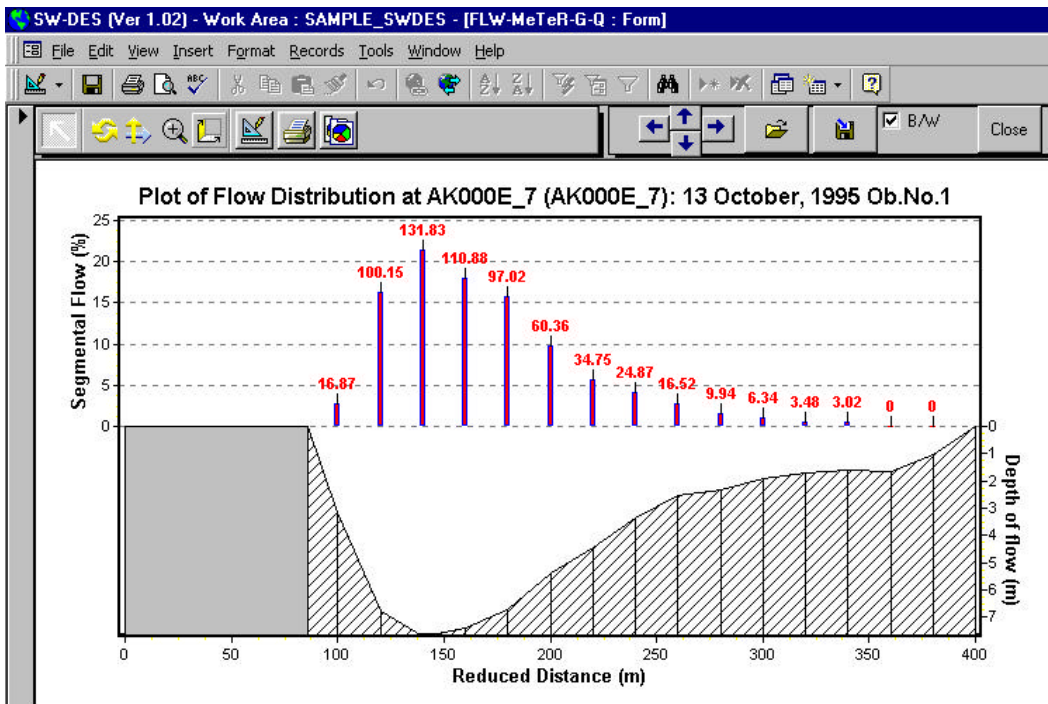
SW-DES (Ver 1.02) - Work Area : SAMPLE_SWDES - [FLW-MeTeR-G-Q : Form]

File Edit View Insert Format Records Tools Window Help

B/W Close

Plot of Flow Distribution at AK000E_7 (AK000E_7): 13 October, 1995 Ob.No.1

Segmental Flow (%)

25
20
15
10
5
0

16.87 100.15 131.83 110.88 97.02 60.36 34.75 24.87 16.52 9.94 6.34 3.48 3.02 0 0

Depth of flow (m)

0
-1
-2
-3
-4
-5
-6
-7

0 50 100 150 200 250 300 350 400

Reduced Distance (m)